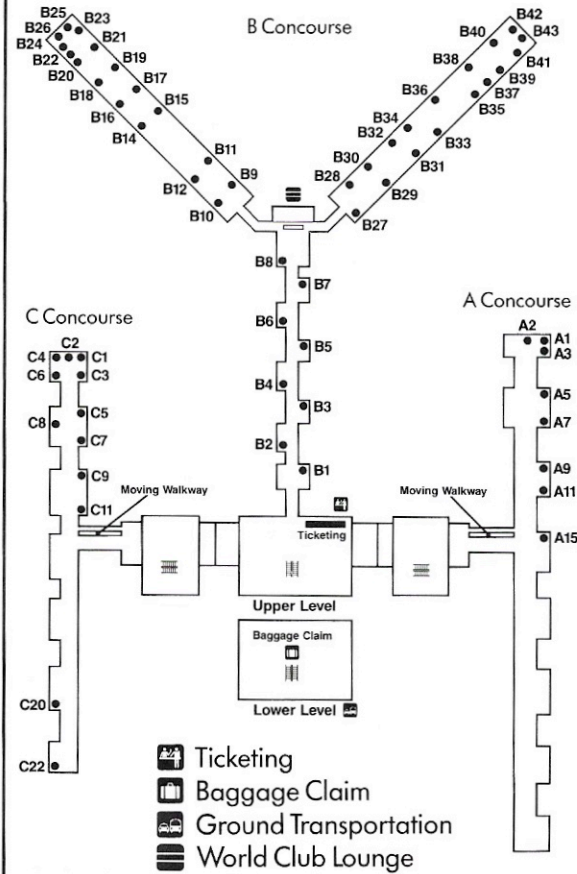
B Concourse

B25
B26
B24
B22
B20
B18
B16
B14
B12
B10
B23
B21
B19
B17
B15
B11
B9

B42
B43
B41
B39
B37
B35
B33
B31
B29
B27
B40
B38
B36
B34
B32
B30
B28

B8
B7
B6
B5
B4
B3
B2
B1

C Concourse

C2
C4
C1
C6
C3
C5
C8
C7
C9
C11
C20
C22

A Concourse

A2
A1
A3
A5
A7
A9
A11
A15

Moving Walkway
Moving Walkway
Ticketing
Upper Level
Baggage Claim
Lower Level

Ticketing
Baggage Claim
Ground Transportation
World Club Lounge